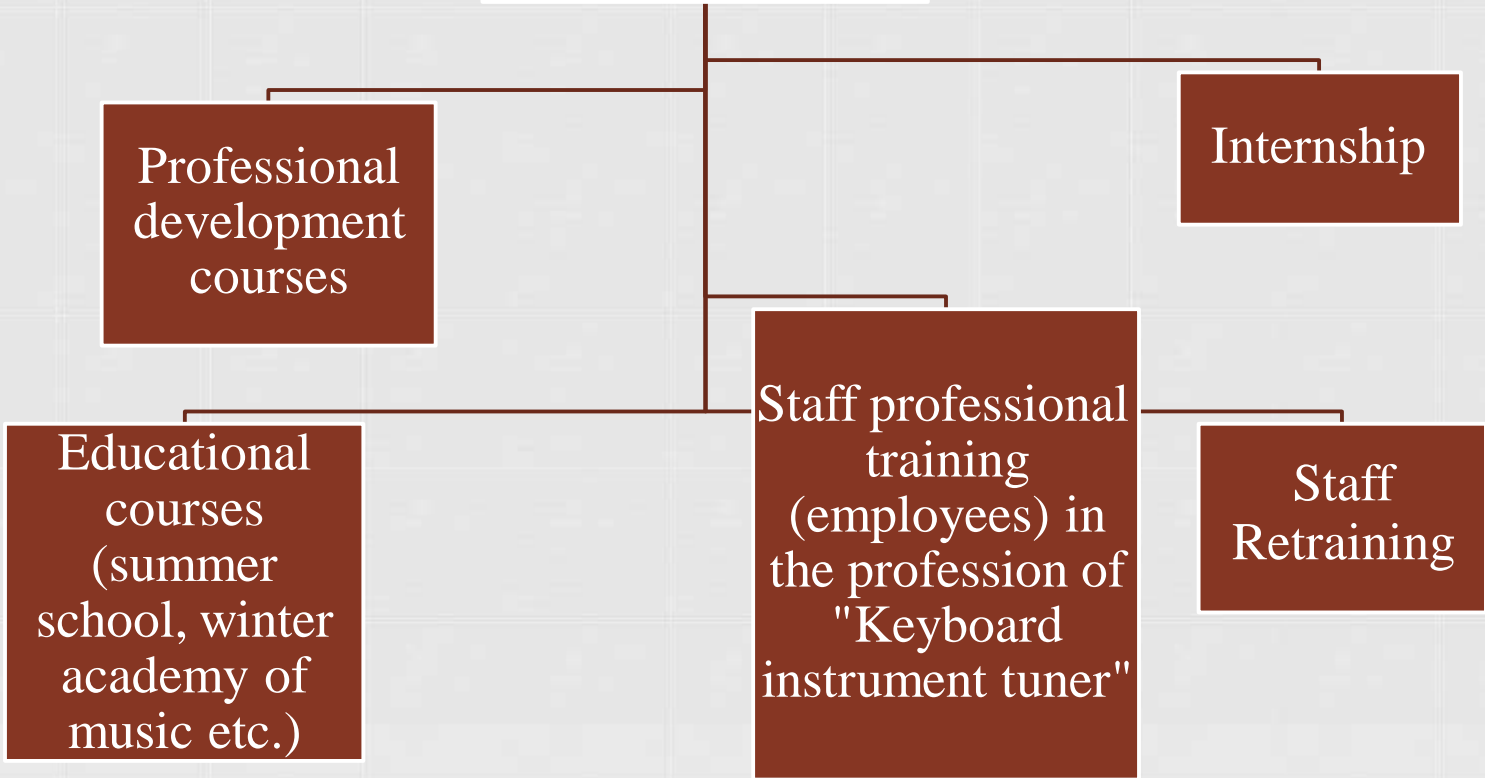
Professional development courses

Internship

Educational courses (summer school, winter academy of music etc.)

Staff professional training (employees) in the profession of "Keyboard instrument tuner"

Staff Retraining